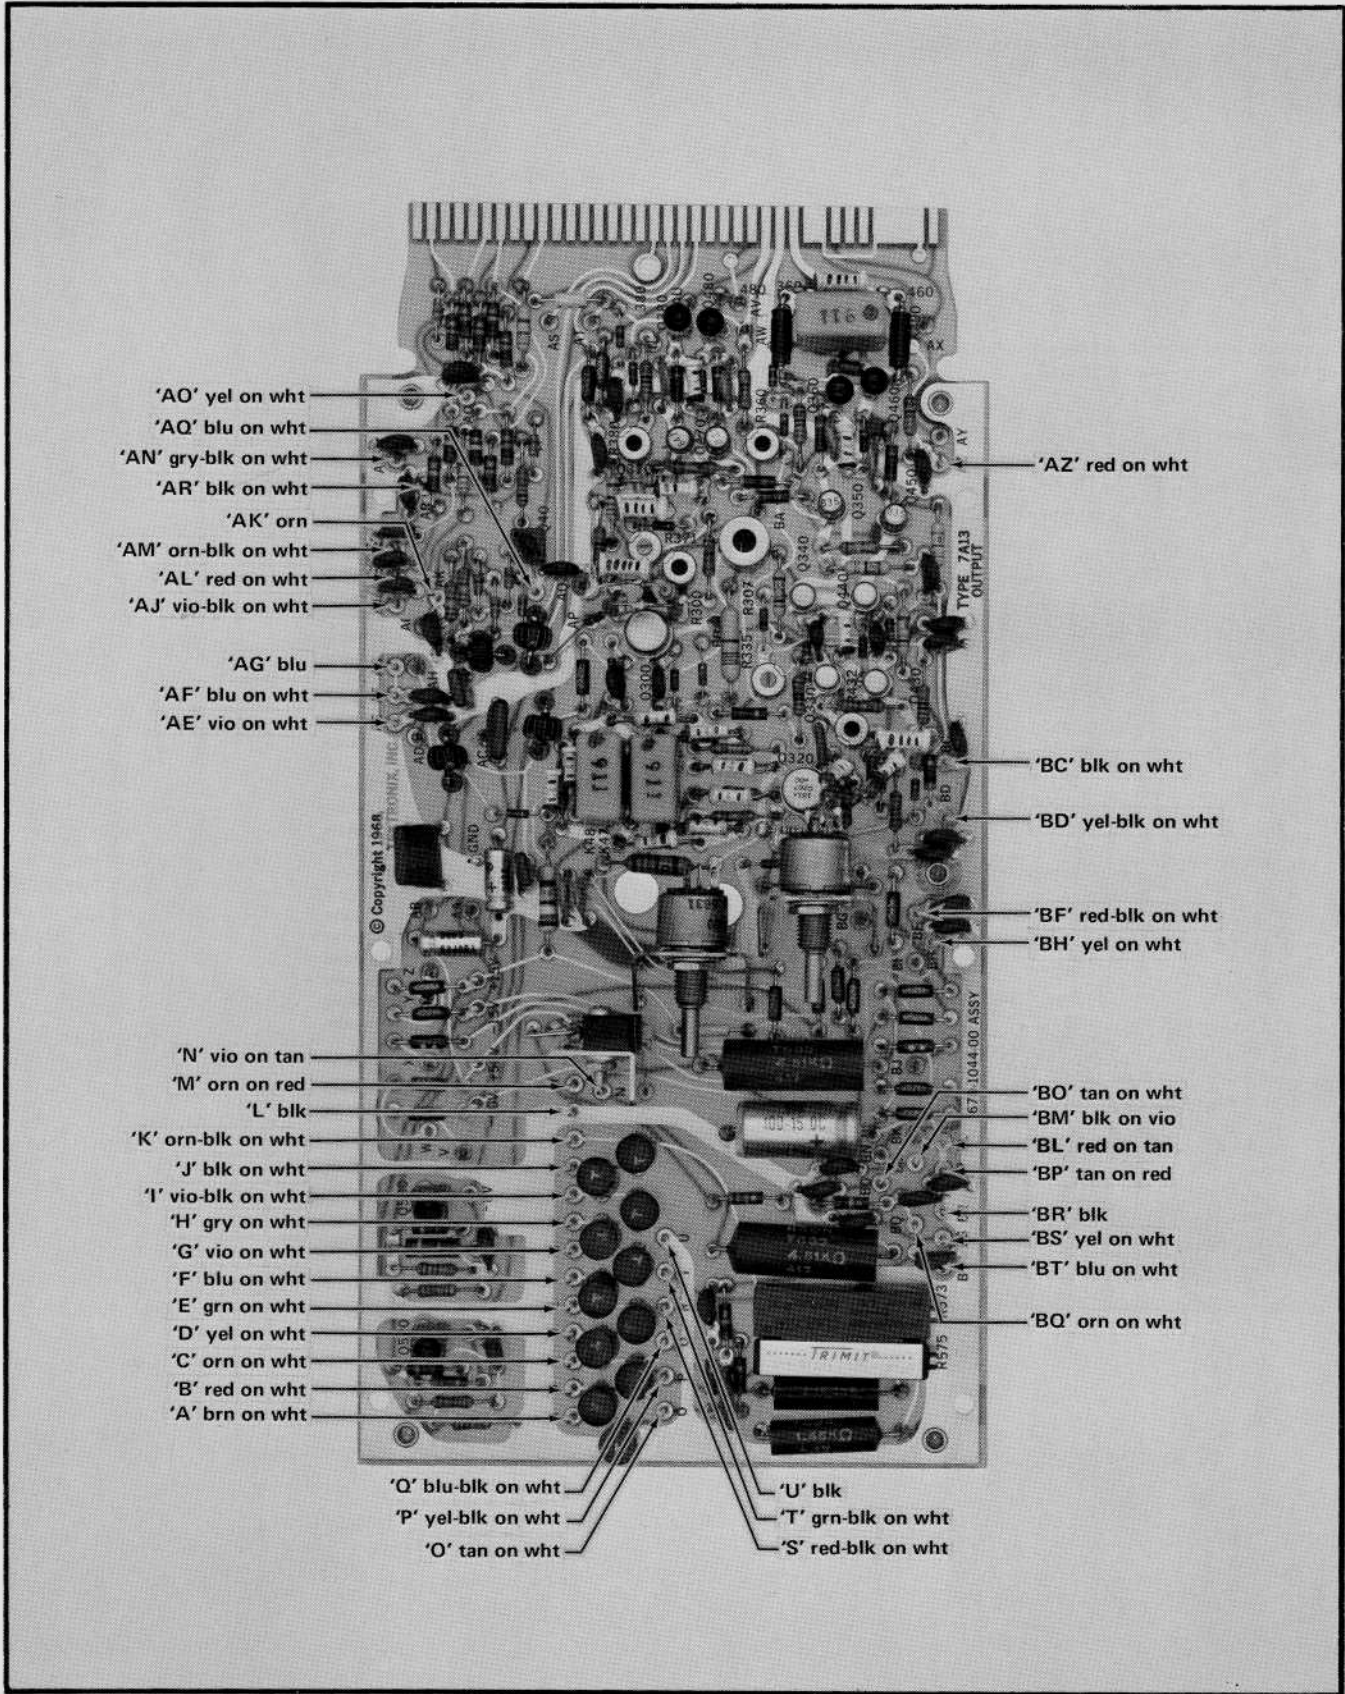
'AO' yel on wht
'AQ' blu on wht
'AN' gry-blk on wht
'AR' blk on wht
'AK' orn
'AM' orn-blk on wht
'AL' red on wht
'AJ' vio-blk on wht
'AG' blu
'AF' blu on wht
'AE' vio on wht
'N' vio on tan
'M' orn on red
'L' blk
'K' orn-blk on wht
'J' blk on wht
'I' vio-blk on wht
'H' gry on wht
'G' vio on wht
'F' blu on wht
'E' grn on wht
'D' yel on wht
'C' orn on wht
'B' red on wht
'A' brn on wht
'AZ' red on wht
'BC' blk on wht
'BD' yel-blk on wht
'BF' red-blk on wht
'BH' yel on wht
'BO' tan on wht
'BM' blk on vio
'BL' red on tan
'BP' tan on red
'BR' blk
'BS' yel on wht
'BT' blu on wht
'BQ' orn on wht
'Q' blu-blk on wht
'P' yel-blk on wht
'O' tan on wht
'U' blk
'T' grn-blk on wht
'S' red-blk on wht
TYPE 7A13 OUTPUT
© Copyright 1968
1044-00 ASSY
TRIMIT